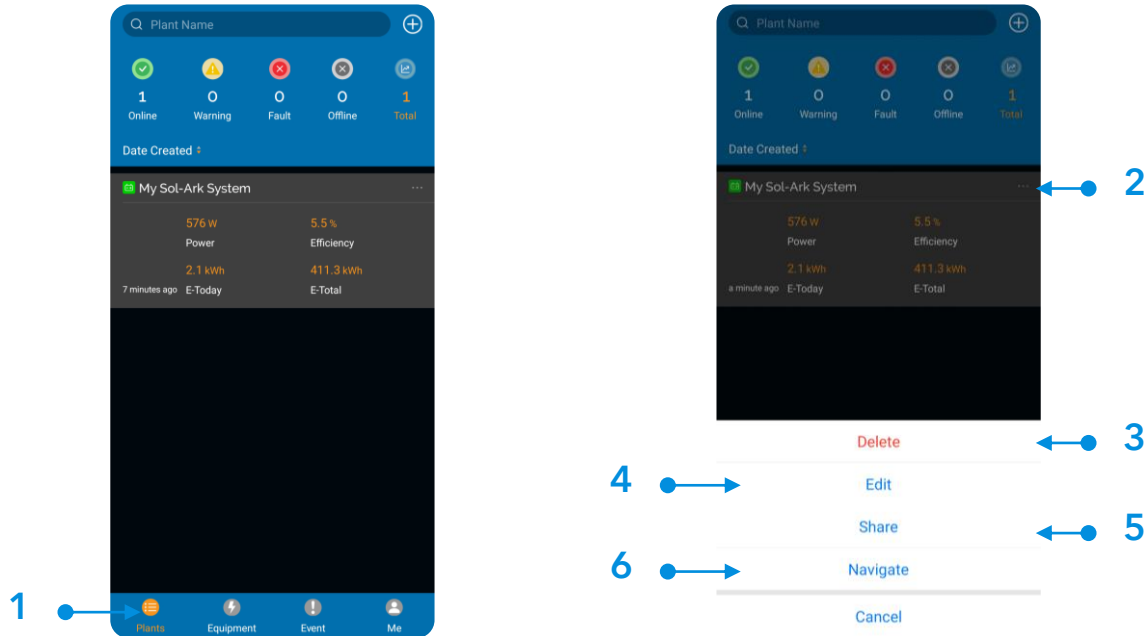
Plant Name

1 Online
0 Warning
0 Fault
0 Offline
1 Total

Date Created

My Sol-Ark System

576 W
Power

5.5 %
Efficiency

2.1 kWh
E-Today

411.3 kWh
E-Total

7 minutes ago

Plants
Equipment
Event
Me

1

Plant Name

1 Online
0 Warning
0 Fault
0 Offline
1 Total

Date Created

My Sol-Ark System

576 W
Power

5.5 %
Efficiency

2.1 kWh
E-Today

411.3 kWh
E-Total

a minute ago

2

Delete
3

4
Edit

Share
5

6
Navigate

Cancel